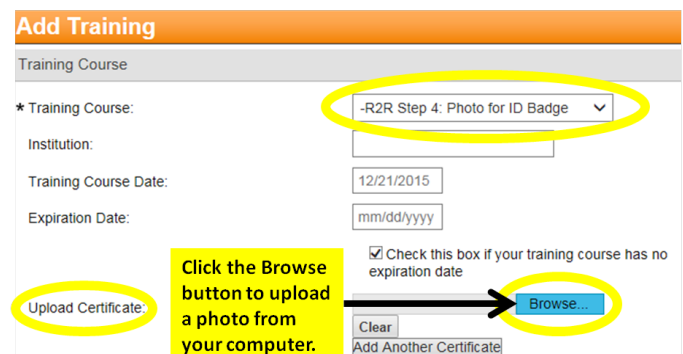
Add Training

Training Course

* Training Course: -R2R Step 4: Photo for ID Badge

Institution:

Training Course Date: 12/21/2015

Expiration Date: mm/dd/yyyy

Check this box if your training course has no expiration date

Click the Browse button to upload a photo from your computer.

Upload Certificate: Browse...

Clear

Add Another Certificate